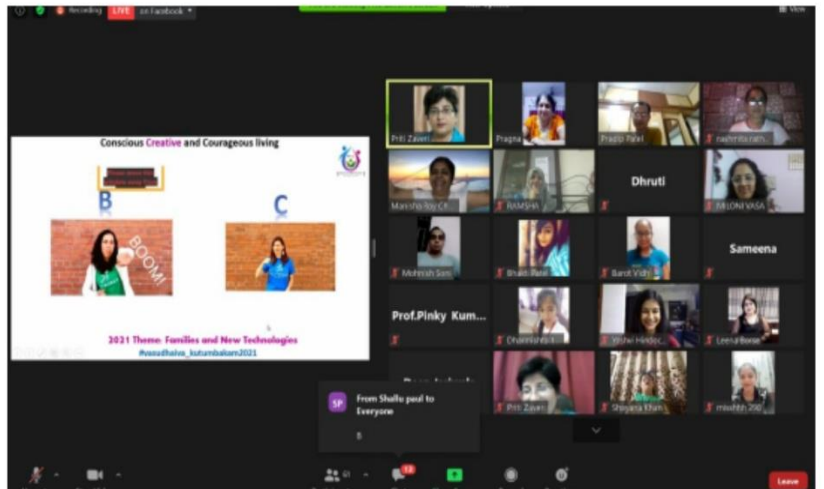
Recording LIVE on Facebook

View

Conscious Creative and Courageous living

B

C

BOOM!

2021 Theme: Families and New Technologies

#vasudhaiva_kutumbakam2021

Priti Zaveri

Pragna

Pradip Patel

rashmita rath...

Manisha Roy Ch...

RAMSHA

Dhruti

MILONI VASA

Mohnish Sam

Bhakti Patel

Barot Vidhi

Sameena

Prof.Pinky Kum...

Dharmishtha K...

Vrishti Hindoc...

LeenaBorse

Priti Zaveri

Shreyara Khim

mishthi 290

From Shallu paul to Everyone

5

Leave